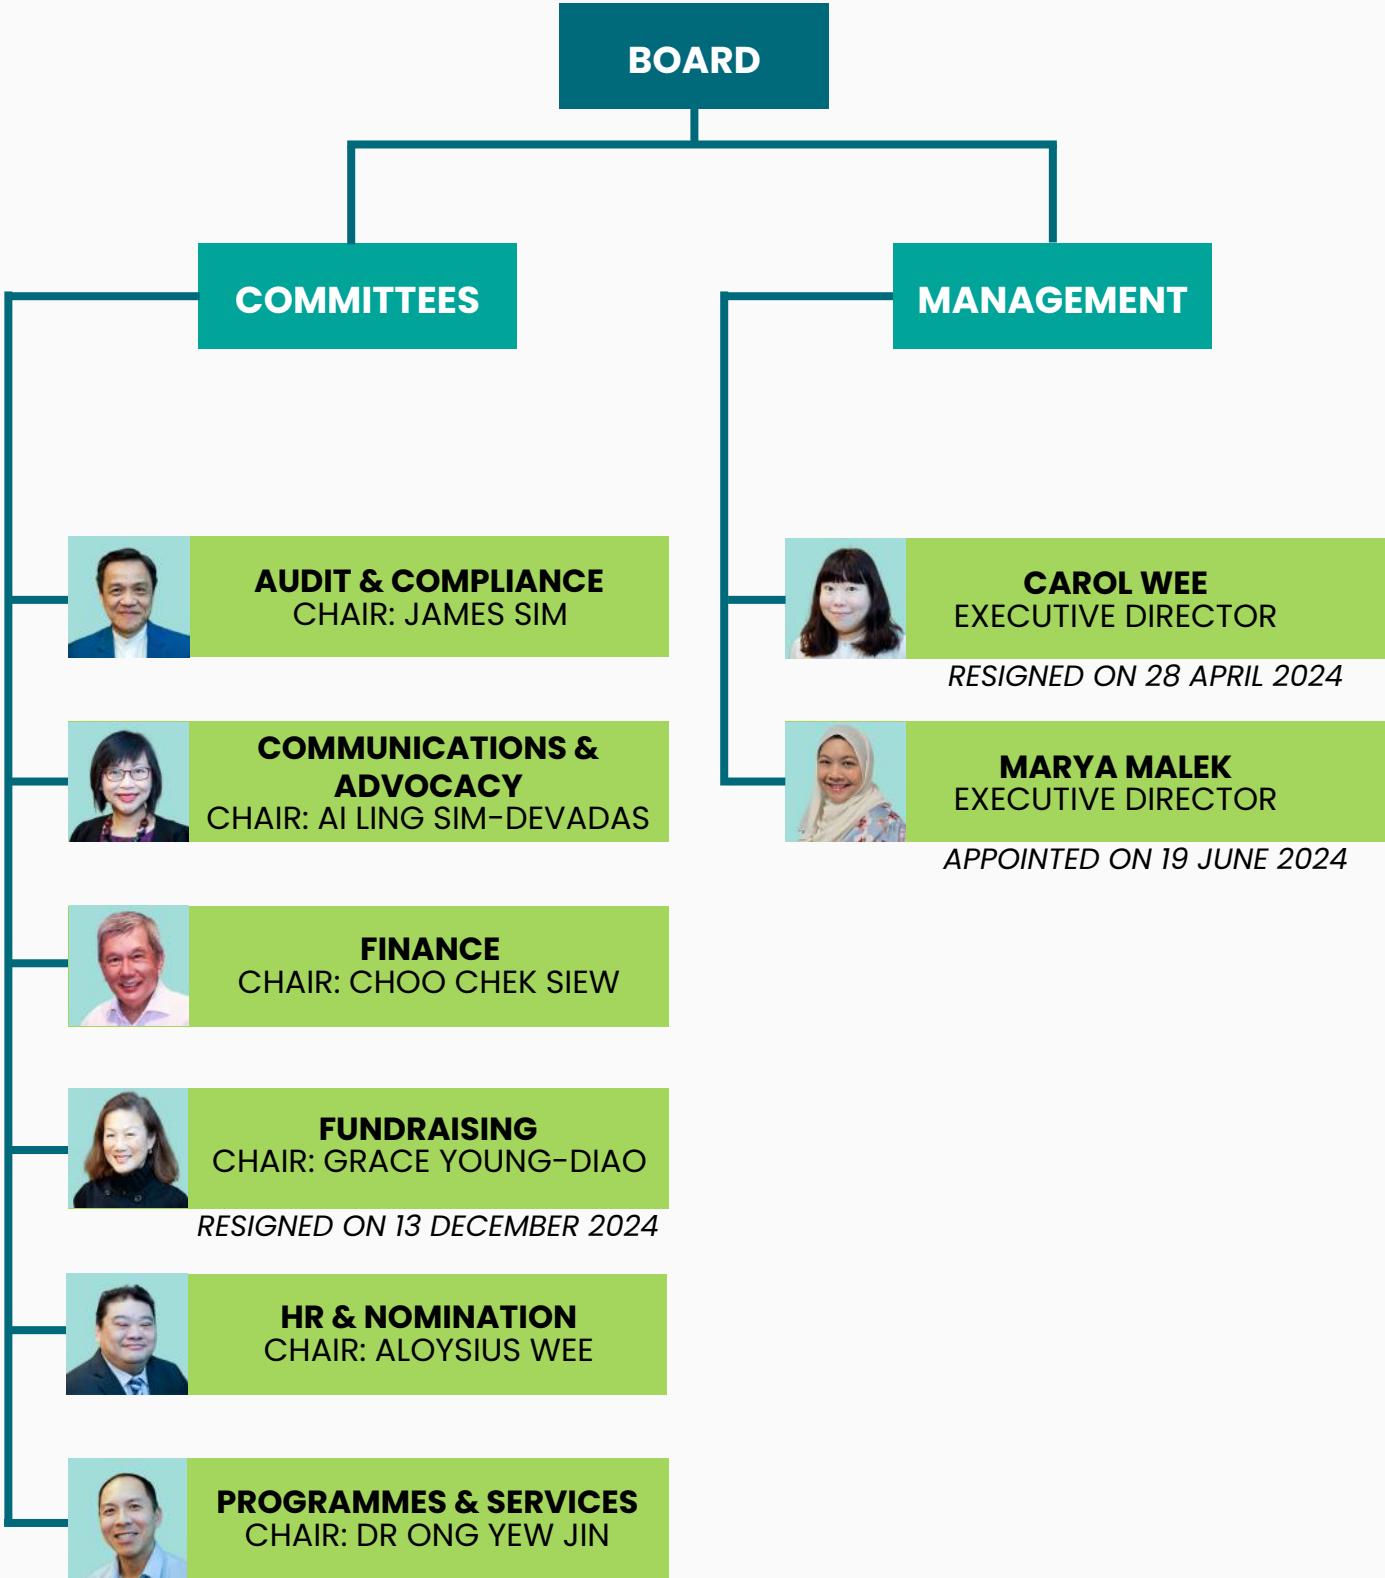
BOARD

COMMITTEES

MANAGEMENT

AUDIT & COMPLIANCE
CHAIR: JAMES SIM

COMMUNICATIONS & ADVOCACY
CHAIR: AI LING SIM-DEVADAS

FINANCE
CHAIR: CHOO CHEK SIEW

FUNDRAISING
CHAIR: GRACE YOUNG-DIAO
RESIGNED ON 13 DECEMBER 2024

HR & NOMINATION
CHAIR: ALOYSIUS WEE

PROGRAMMES & SERVICES
CHAIR: DR ONG YEW JIN

CAROL WEE
EXECUTIVE DIRECTOR
RESIGNED ON 28 APRIL 2024

MARYA MALEK
EXECUTIVE DIRECTOR
APPOINTED ON 19 JUNE 2024